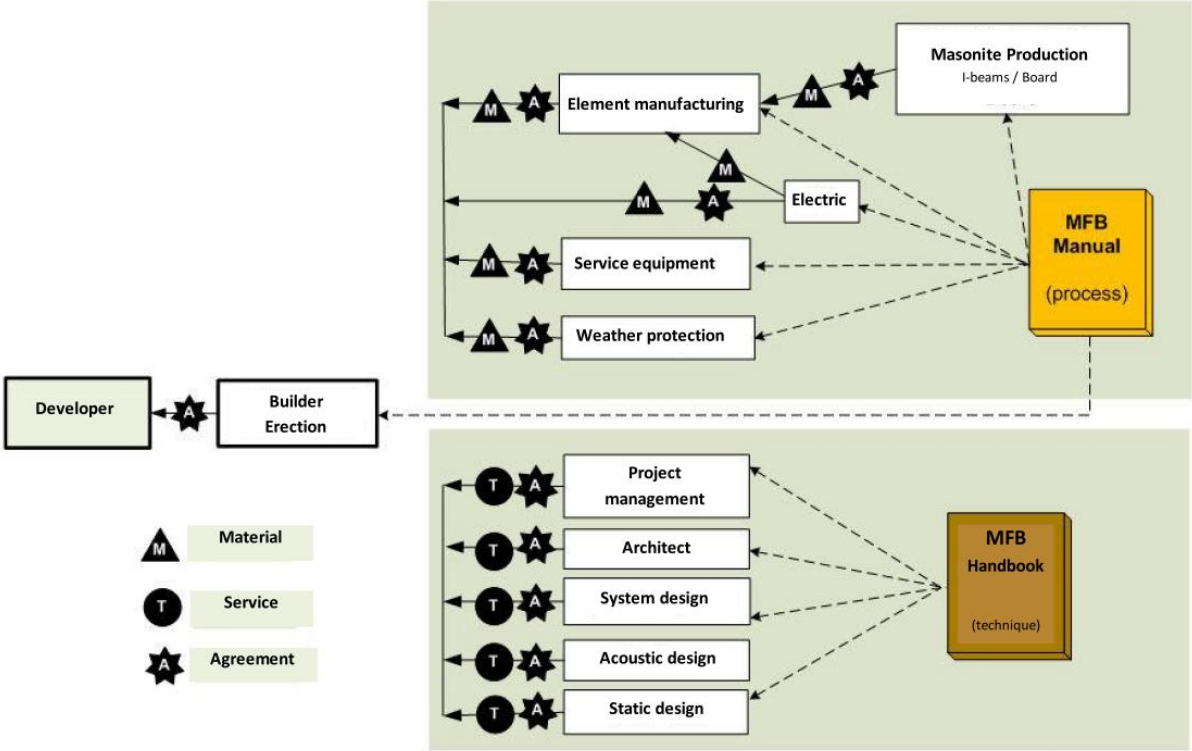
Masonite Production
I-beams / Board

M A Element manufacturing M A

M

M A Electric

M A Service equipment

M A Weather protection

MFB
Manual
(process)

Developer A Builder
Erection

T A Project management

T A Architect

T A System design

T A Acoustic design

T A Static design

MFB
Handbook
(technique)

M Material

T Service

A Agreement